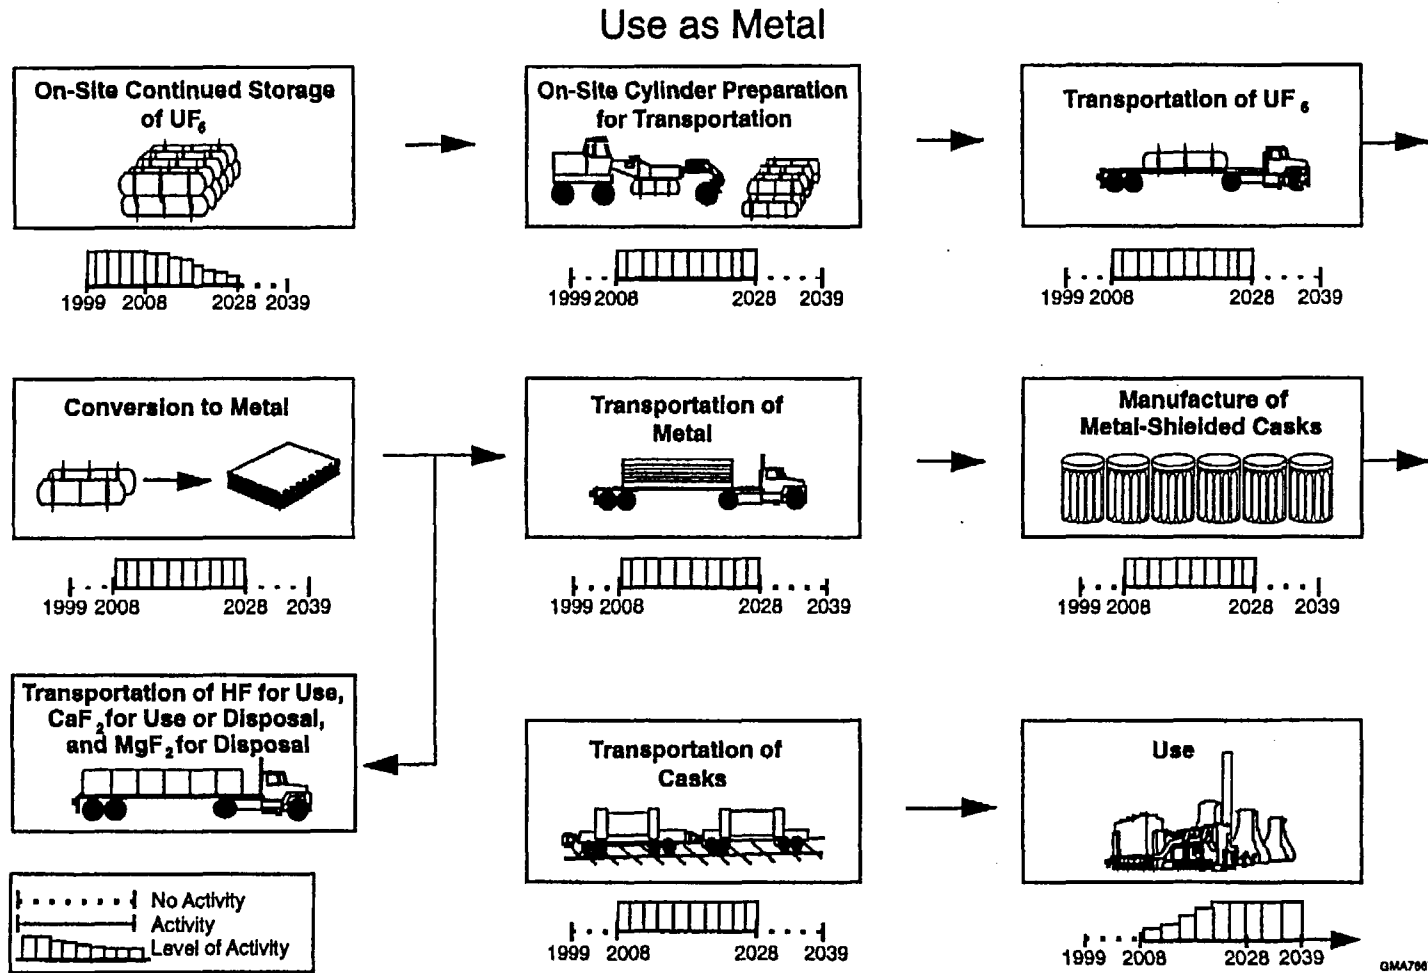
Use as Metal

On-Site Continued Storage of $UF_6$

1999 2008 2028 2039

On-Site Cylinder Preparation for Transportation

1999 2008 2028 2039

Transportation of $UF_6$

1999 2008 2028 2039

Conversion to Metal

1999 2008 2028 2039

Transportation of Metal

1999 2008 2028 2039

Manufacture of Metal-Shielded Casks

1999 2008 2028 2039

Transportation of HF for Use, $CaF_2$ for Use or Disposal, and $MgF_2$ for Disposal

Transportation of Casks

1999 2008 2028 2039

Use

1999 2008 2028 2039

No Activity
Activity
Level of Activity

GMA766